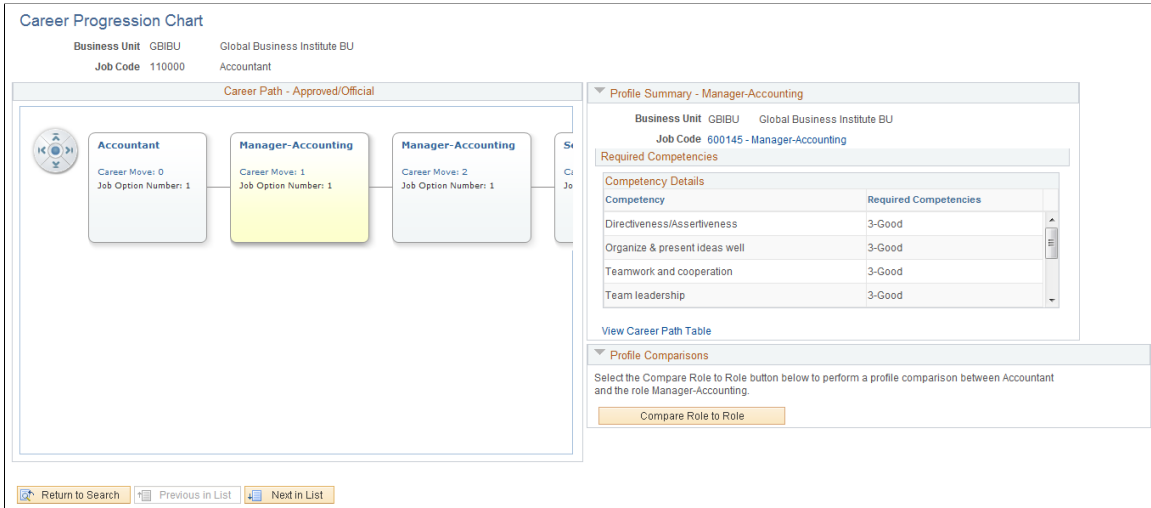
Career Progression Chart

Business Unit GBIBU Global Business Institute BU
Job Code 110000 Accountant

Career Path - Approved/Official

Accountant
Career Move: 0
Job Option Number: 1

Manager-Accounting
Career Move: 1
Job Option Number: 1

Manager-Accounting
Career Move: 2
Job Option Number: 1

Se
Ca
Jo

Profile Summary - Manager-Accounting

Business Unit GBIBU Global Business Institute BU
Job Code 600145 - Manager-Accounting

Required Competencies

Competency Details

| Competency | Required Competencies |
|---|---|
| Directiveness/Assertiveness | 3-Good |
| Organize & present ideas well | 3-Good |
| Teamwork and cooperation | 3-Good |
| Team leadership | 3-Good |

View Career Path Table

Profile Comparisons

Select the Compare Role to Role button below to perform a profile comparison between Accountant and the role Manager-Accounting.

Compare Role to Role

Return to Search
Previous in List
Next in List